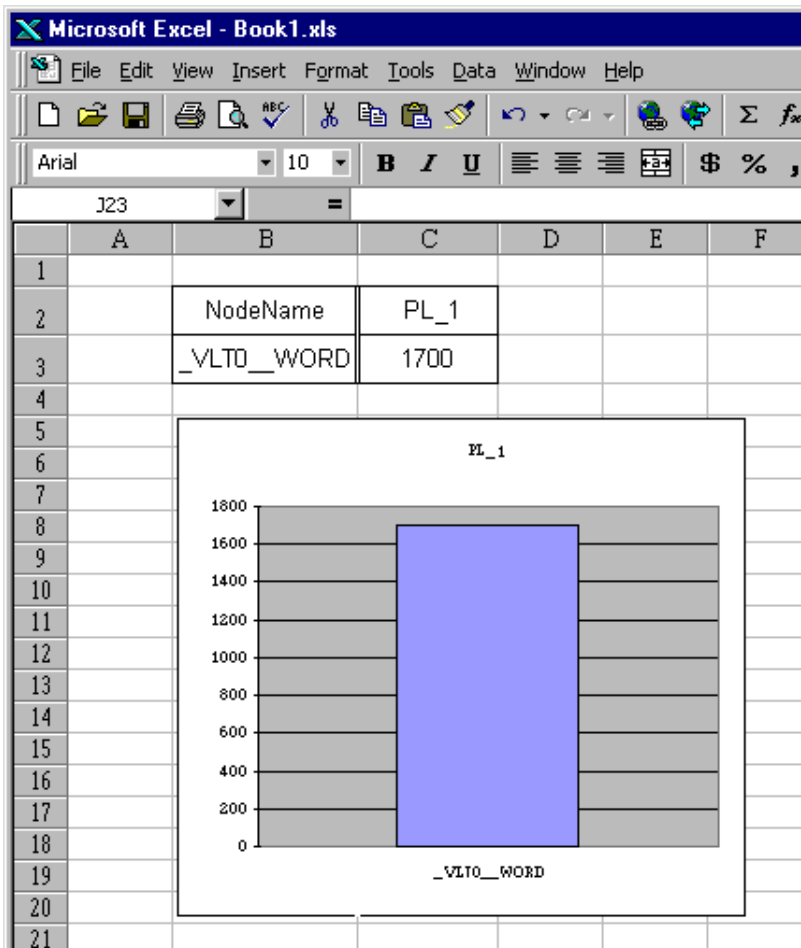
Microsoft Excel - Book1.xls

File Edit View Insert Format Tools Data Window Help

Σ $f_x$

Arial 10 B I U $ % ,

J23 =

| | A | B | C | D | E | F |
|---|---|---|---|---|---|---|
| 1 | | | | | | |
| 2 | | NodeName | PL_1 | | | |
| 3 | | _VLT0__WORD | 1700 | | | |
| 4 | | | | | | |

PL_1

1800
1600
1400
1200
1000
800
600
400
200
0

_VLT0__WORD

5
6
7
8
9
10
11
12
13
14
15
16
17
18
19
20
21